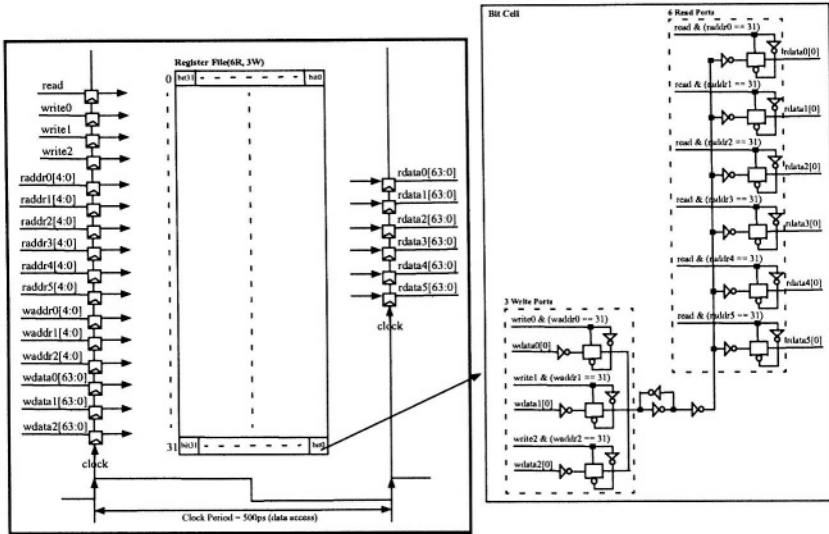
Register File(6R, 3W)

0 bit31 bit0

31 bit31 bit0

read
write0
write1
write2
raddr0[4:0]
raddr1[4:0]
raddr2[4:0]
raddr3[4:0]
raddr4[4:0]
raddr5[4:0]
waddr0[4:0]
waddr1[4:0]
waddr2[4:0]
wdata0[63:0]
wdata1[63:0]
wdata2[63:0]
clock

rdata0[63:0]
rdata1[63:0]
rdata2[63:0]
rdata3[63:0]
rdata4[63:0]
rdata5[63:0]
clock

Clock Period = 500ps (data access)

Bit Cell

6 Read Ports
read & (raddr0 == 31)
rdata0[0]
read & (raddr1 == 31)
rdata1[0]
read & (raddr2 == 31)
rdata2[0]
read & (raddr3 == 31)
rdata3[0]
read & (raddr4 == 31)
rdata4[0]
read & (raddr5 == 31)
rdata5[0]

3 Write Ports
write0 & (waddr0 == 31)
wdata0[0]
write1 & (waddr1 == 31)
wdata1[0]
write2 & (waddr2 == 31)
wdata2[0]